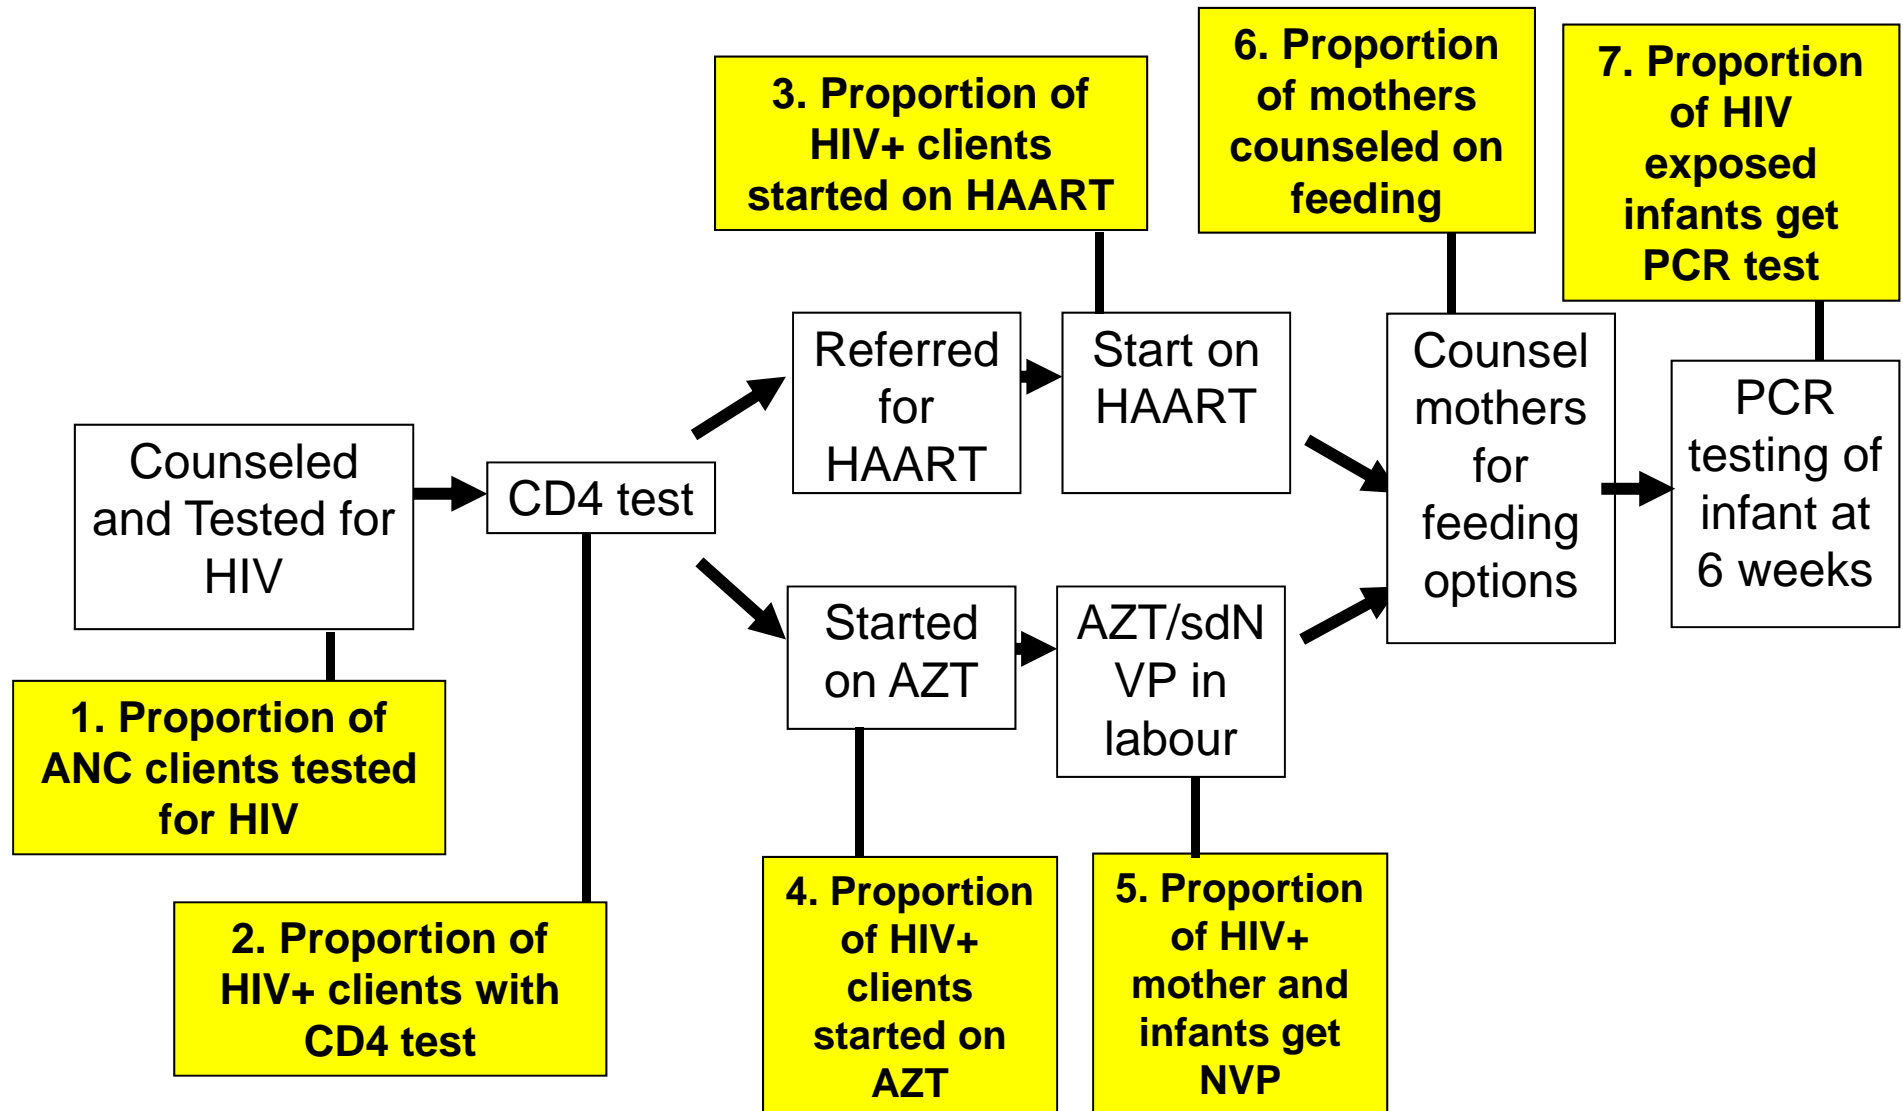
Counseled and Tested for HIV

1. Proportion of ANC clients tested for HIV

CD4 test

2. Proportion of HIV+ clients with CD4 test

Referred for HAART

Start on HAART

3. Proportion of HIV+ clients started on HAART

Started on AZT

4. Proportion of HIV+ clients started on AZT

AZT/sdNVP in labour

5. Proportion of HIV+ mother and infants get NVP

Counsel mothers for feeding options

6. Proportion of mothers counseled on feeding

PCR testing of infant at 6 weeks

7. Proportion of HIV exposed infants get PCR test